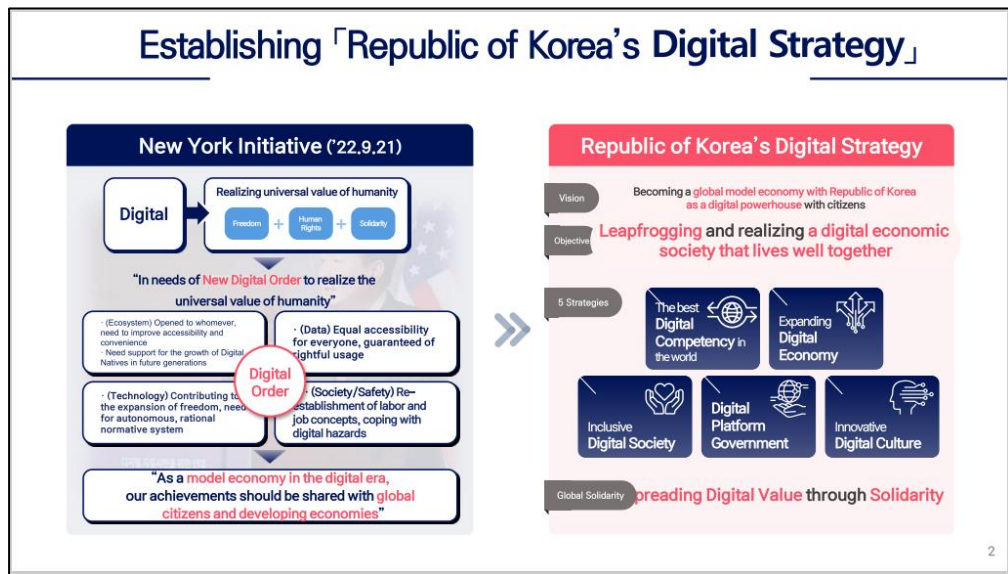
Establishing「Republic of Korea's Digital Strategy」

New York Initiative ('22.9.21)

Digital

Realizing universal value of humanity

Freedom + Human Rights + Solidarity

"In needs of New Digital Order to realize the universal value of humanity"

· (Ecosystem) Opened to whomever, need to improve accessibility and convenience
· Need support for the growth of Digital Natives in future generations

· (Data) Equal accessibility for everyone, guaranteed of rightful usage

Digital Order

· (Technology) Contributing to the expansion of freedom, need for autonomous, rational normative system

· (Society/Safety) Re-establishment of labor and job concepts, coping with digital hazards

"As a model economy in the digital era, our achievements should be shared with global citizens and developing economies"

Republic of Korea's Digital Strategy

Vision

Becoming a global model economy with Republic of Korea as a digital powerhouse with citizens

Objective

Leapfrogging and realizing a digital economic society that lives well together

5 Strategies

The best Digital Competency in the world

Expanding Digital Economy

Inclusive Digital Society

Digital Platform Government

Innovative Digital Culture

Global Solidarity

Spreading Digital Value through Solidarity

2